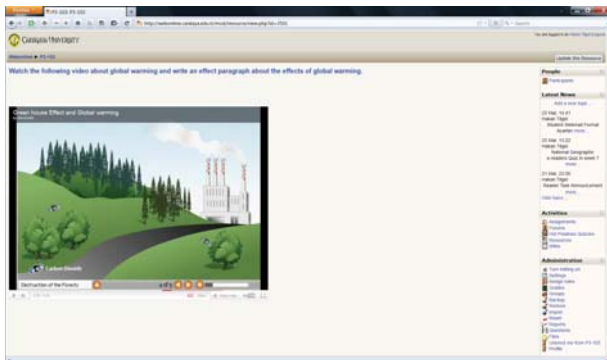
Watch the following video about global warming and write an effect paragraph about the effects of global warming.

Green house Effect and Global warming

Carbon Dioxide

Destruction of the Forests

Update this Resource

People

Participants

Latest News

Add a new topic...

Activities

Assignments

Forums

Hot Potatoes Quizzes

Resources

Wikis

Administration

Turn editing on

Settings

Assign roles

Grades

Groups

Backup

Restore

Import

Reset

Reports

Questions

Files

Profile